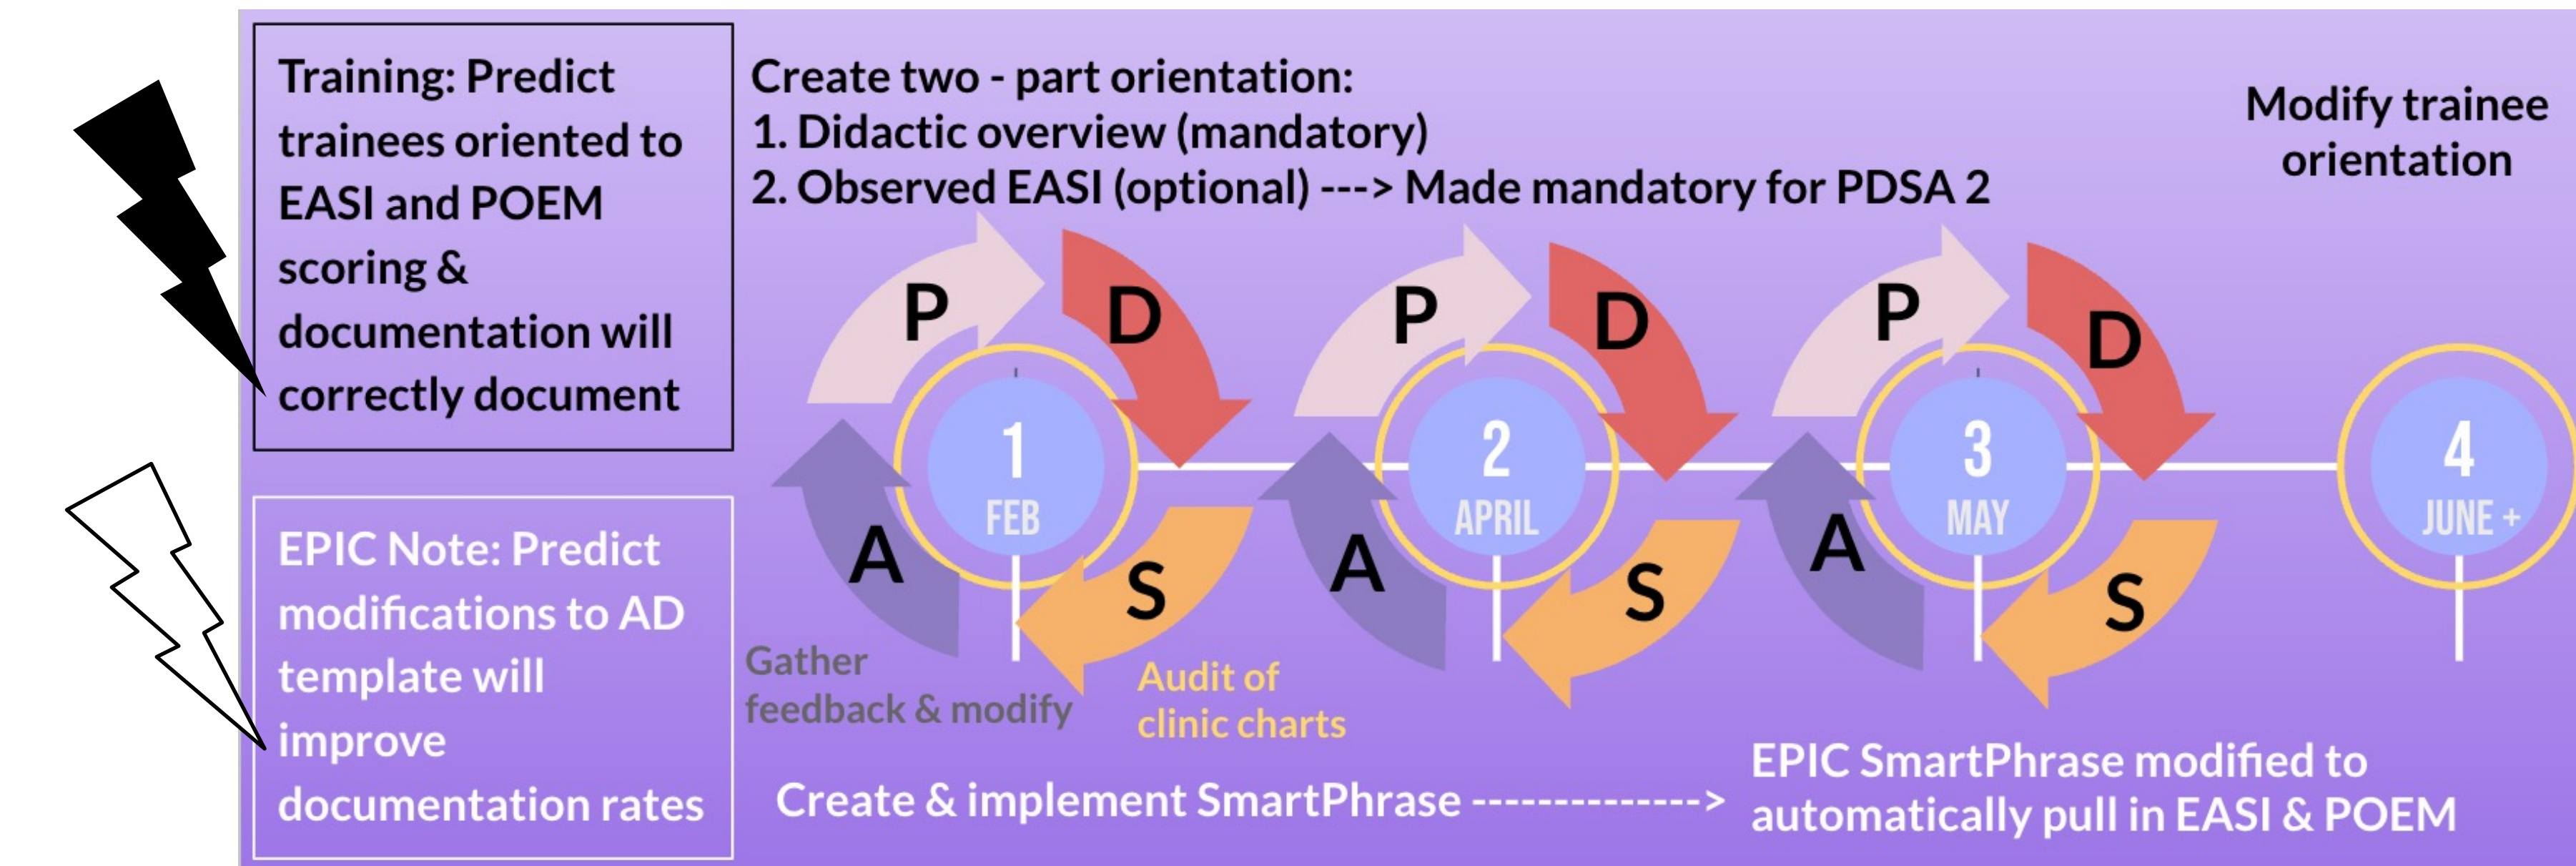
Training: Predict trainees oriented to EASI and POEM scoring & documentation will correctly document

EPIC Note: Predict modifications to AD template will improve documentation rates

Create two - part orientation:
1. Didactic overview (mandatory)
2. Observed EASI (optional) ---> Made mandatory for PDSA 2

Modify trainee orientation

P D A S
1 FEB

P D A S
2 APRIL

P D A S
3 MAY

4 JUNE +

Gather feedback & modify

Audit of clinic charts

Create & implement SmartPhrase -------------->

EPIC SmartPhrase modified to automatically pull in EASI & POEM